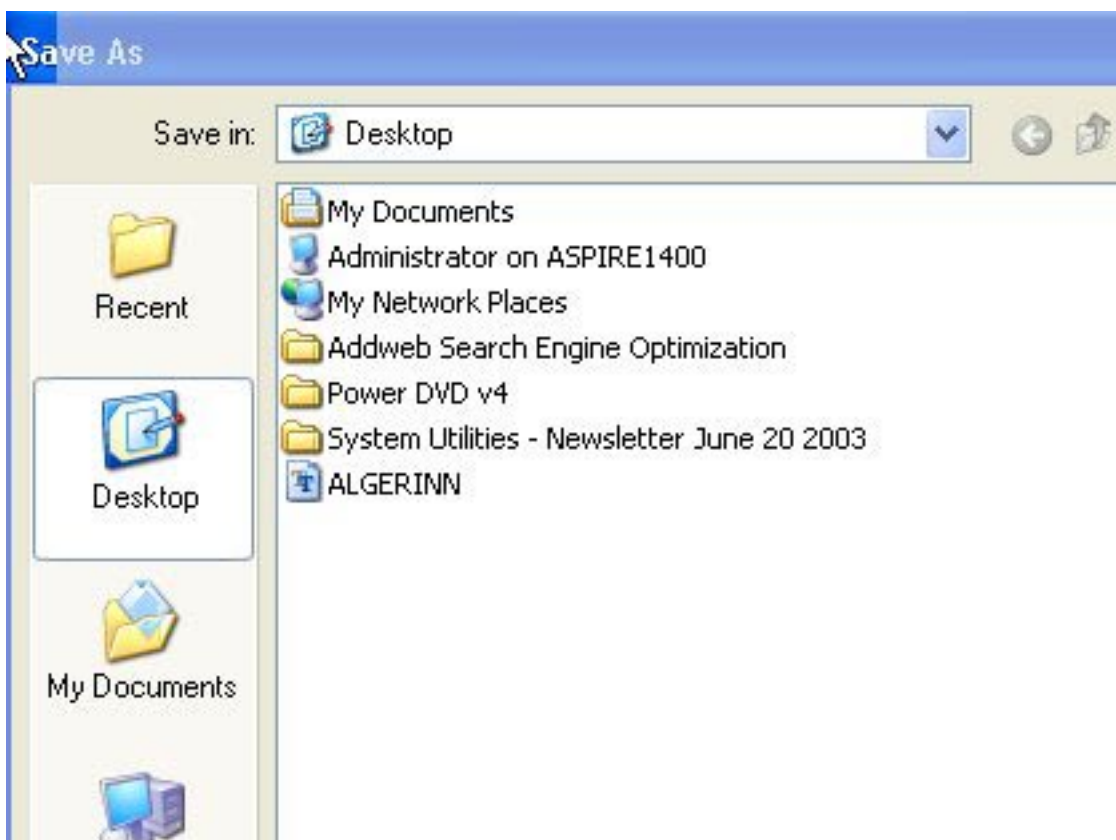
Save As

Save in: Desktop

Recent

Desktop

My Documents

My Documents
Administrator on ASPIRE1400
My Network Places
Addweb Search Engine Optimization
Power DVD v4
System Utilities - Newsletter June 20 2003
ALGERINN